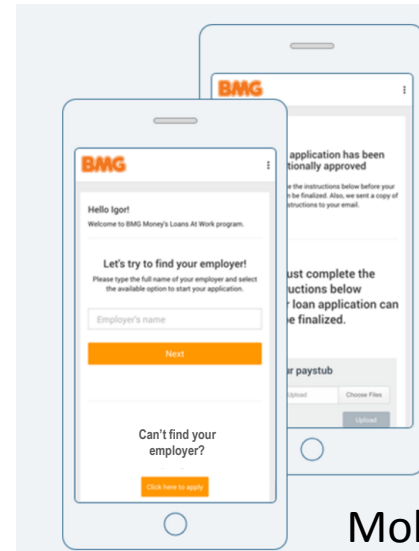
BMG

application has been
tionally approved

e the instructions below before your
be finalized. Also, we sent a copy of
structions to your email.

ust complete the
uctions below
r loan application can
be finalized.

r paystub

Upload

Choose Files

Upload

BMG

Hello Igor!
Welcome to BMG Money's Loans At Work program.

Let's try to find your employer!
Please type the full name of your employer and select the available option to start your application.

Employer's name

Next

Can't find your employer?

Click here to apply

Mol